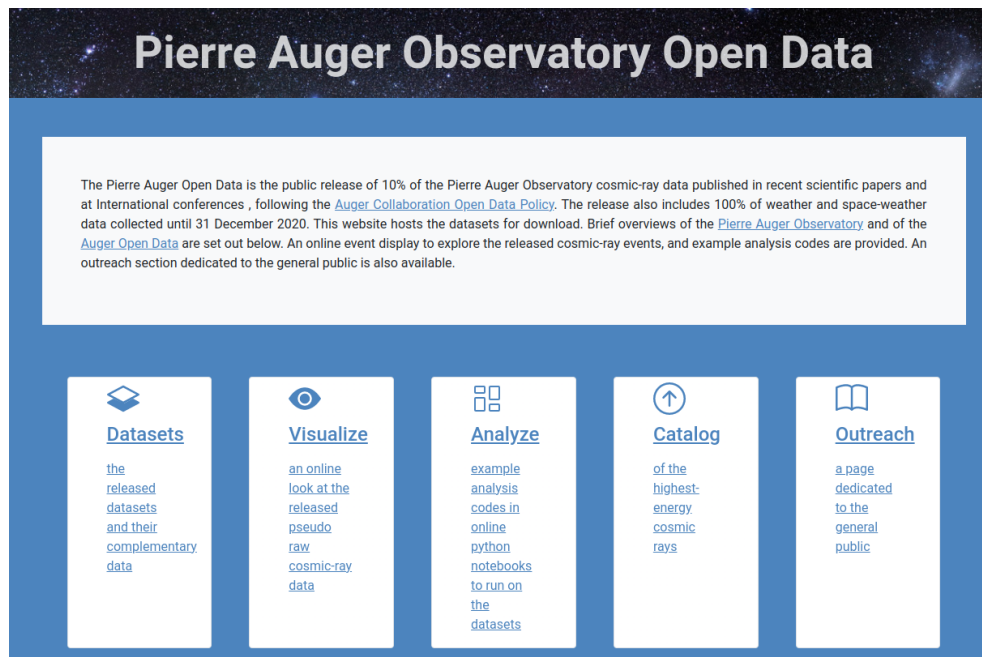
Pierre Auger Observatory Open Data

The Pierre Auger Open Data is the public release of 10% of the Pierre Auger Observatory cosmic-ray data published in recent scientific papers and at International conferences , following the Auger Collaboration Open Data Policy. The release also includes 100% of weather and space-weather data collected until 31 December 2020. This website hosts the datasets for download. Brief overviews of the Pierre Auger Observatory and of the Auger Open Data are set out below. An online event display to explore the released cosmic-ray events, and example analysis codes are provided. An outreach section dedicated to the general public is also available.

Datasets

the released datasets and their complementary data

Visualize

an online look at the released pseudo raw cosmic-ray data

Analyze

example analysis codes in online python notebooks to run on the datasets

Catalog

of the highest-energy cosmic rays

Outreach

a page dedicated to the general public